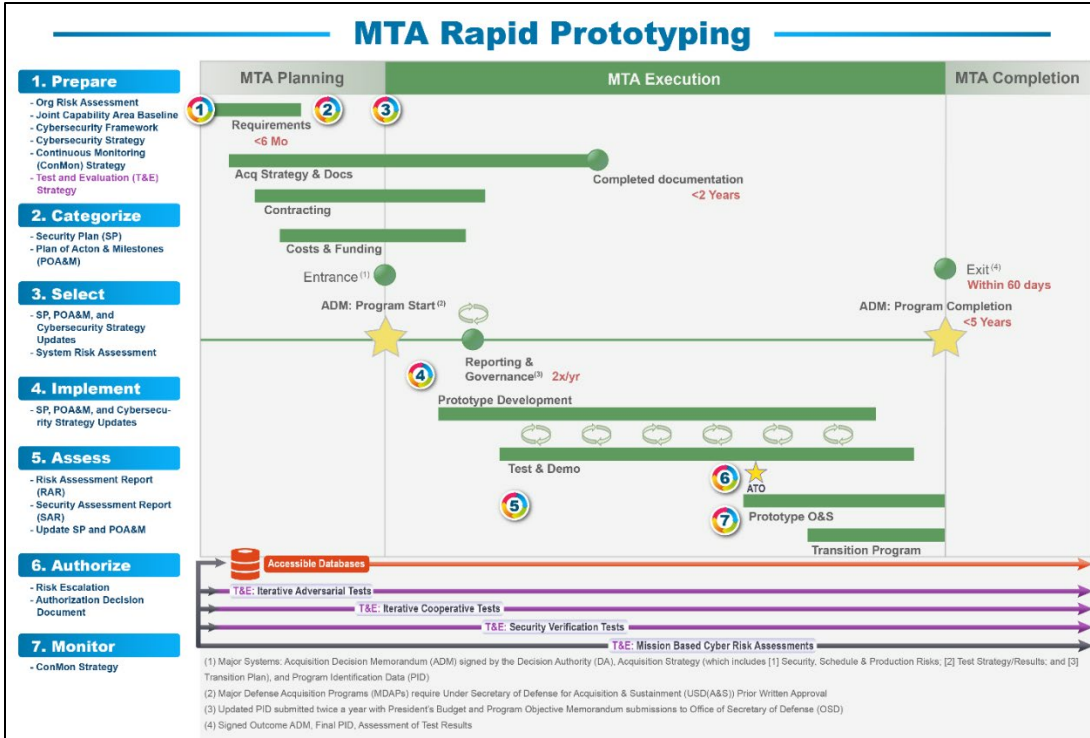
MTA Rapid Prototyping

1. Prepare
- Org Risk Assessment
- Joint Capability Area Baseline
- Cybersecurity Framework
- Cybersecurity Strategy
- Continuous Monitoring (ConMon) Strategy
- Test and Evaluation (T&E) Strategy

2. Categorize
- Security Plan (SP)
- Plan of Acton & Milestones (POA&M)

3. Select
- SP, POA&M, and Cybersecurity Strategy Updates
- System Risk Assessment

4. Implement
- SP, POA&M, and Cybersecurity Strategy Updates

5. Assess
- Risk Assessment Report (RAR)
- Security Assessment Report (SAR)
- Update SP and POA&M

6. Authorize
- Risk Escalation
- Authorization Decision Document

7. Monitor
- ConMon Strategy

MTA Planning
MTA Execution
MTA Completion

1
2
3
Requirements
<6 Mo
Acq Strategy & Docs
Completed documentation
<2 Years
Contracting
Costs & Funding
Entrance $^{(1)}$
ADM: Program Start $^{(2)}$
Exit $^{(4)}$
Within 60 days
ADM: Program Completion
<5 Years
Reporting & Governance$^{(3)}$ 2x/yr
4
Prototype Development
Test & Demo
6
ATO
5
7
Prototype O&S
Transition Program

Accessible Databases
T&E: Iterative Adversarial Tests
T&E: Iterative Cooperative Tests
T&E: Security Verification Tests
T&E: Mission Based Cyber Risk Assessments

(1) Major Systems: Acquisition Decision Memorandum (ADM) signed by the Decision Authority (DA), Acquisition Strategy (which includes [1] Security, Schedule & Production Risks; [2] Test Strategy/Results; and [3] Transition Plan), and Program Identification Data (PID)
(2) Major Defense Acquisition Programs (MDAPs) require Under Secretary of Defense for Acquisition & Sustainment (USD(A&S)) Prior Written Approval
(3) Updated PID submitted twice a year with President's Budget and Program Objective Memorandum submissions to Office of Secretary of Defense (OSD)
(4) Signed Outcome ADM, Final PID, Assessment of Test Results